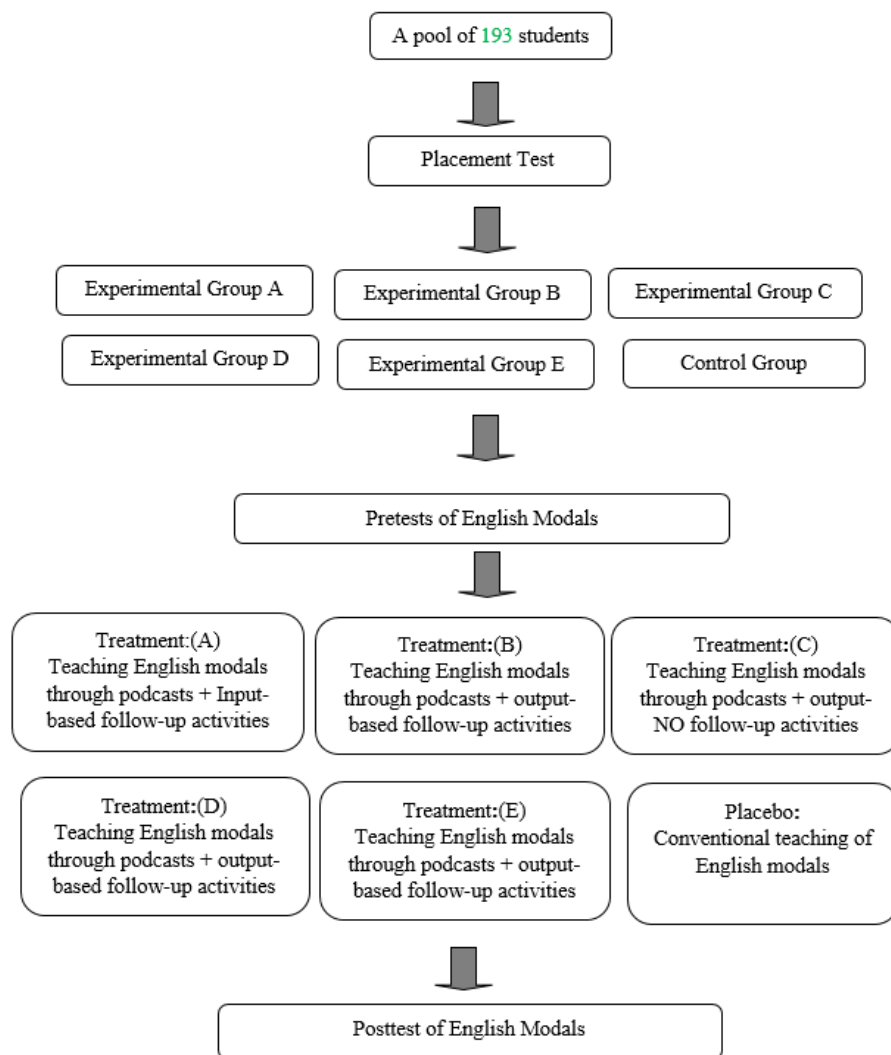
A pool of 193 students

Placement Test

Experimental Group A

Experimental Group B

Experimental Group C

Experimental Group D

Experimental Group E

Control Group

Pretests of English Modals

Treatment:(A) Teaching English modals through podcasts + Input-based follow-up activities

Treatment:(B) Teaching English modals through podcasts + output-based follow-up activities

Treatment:(C) Teaching English modals through podcasts + output-NO follow-up activities

Treatment:(D) Teaching English modals through podcasts + output-based follow-up activities

Treatment:(E) Teaching English modals through podcasts + output-based follow-up activities

Placebo: Conventional teaching of English modals

Posttest of English Modals